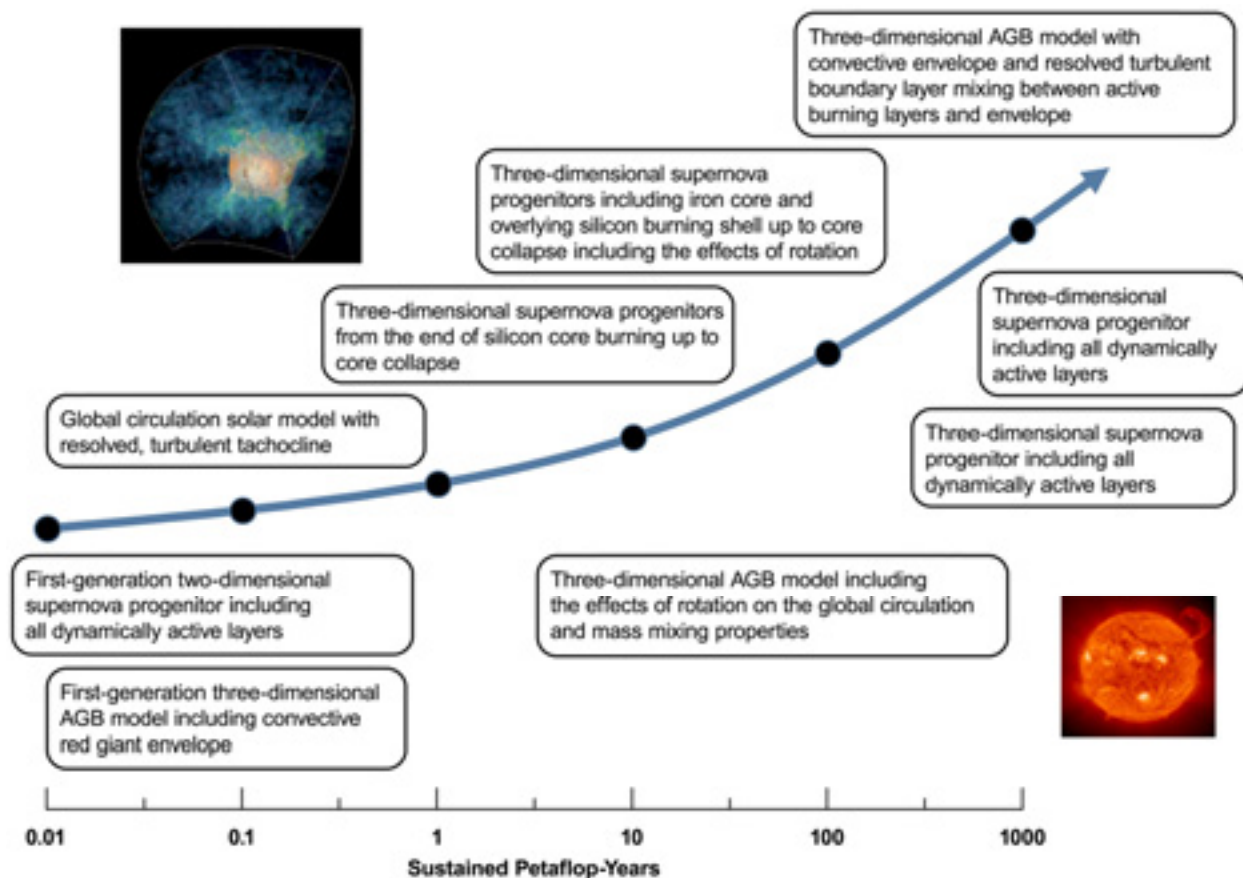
Three-dimensional AGB model with convective envelope and resolved turbulent boundary layer mixing between active burning layers and envelope

Three-dimensional supernova progenitors including iron core and overlying silicon burning shell up to core collapse including the effects of rotation

Three-dimensional supernova progenitors from the end of silicon core burning up to core collapse

Three-dimensional supernova progenitor including all dynamically active layers

Global circulation solar model with resolved, turbulent tachocline

Three-dimensional supernova progenitor including all dynamically active layers

First-generation two-dimensional supernova progenitor including all dynamically active layers

Three-dimensional AGB model including the effects of rotation on the global circulation and mass mixing properties

First-generation three-dimensional AGB model including convective red giant envelope

0.01

0.1

1

10

100

1000

Sustained Petaflop-Years